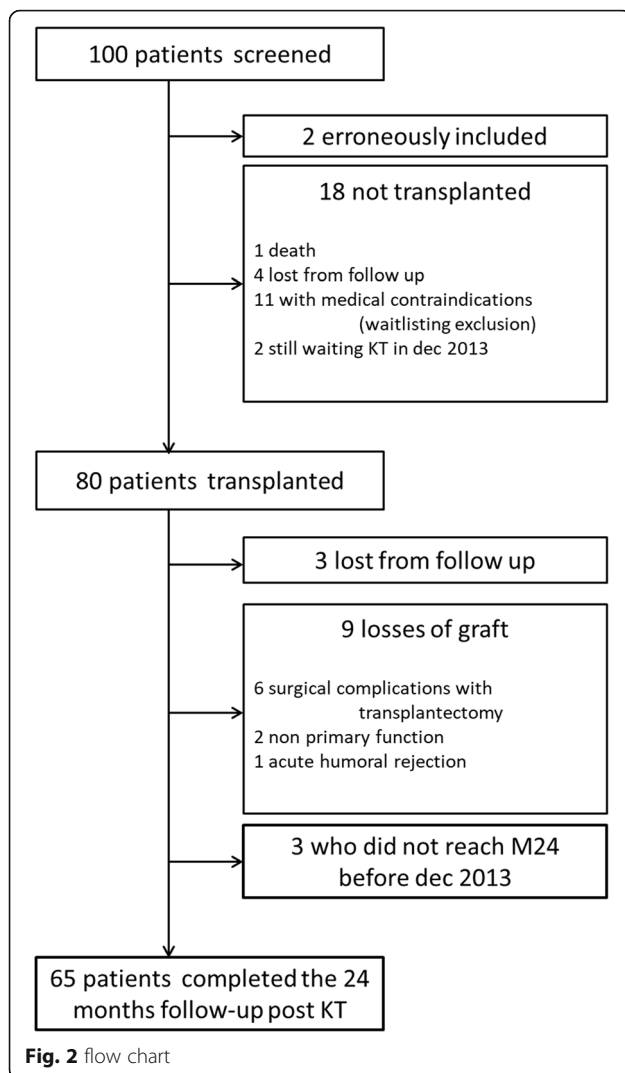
100 patients screened

2 erroneously included

18 not transplanted

1 death
4 lost from follow up
11 with medical contraindications (waitlisting exclusion)
2 still waiting KT in dec 2013

80 patients transplanted

3 lost from follow up

9 losses of graft

6 surgical complications with transplantectomy
2 non primary function
1 acute humoral rejection

3 who did not reach M24 before dec 2013

65 patients completed the 24 months follow-up post KT

**Fig. 2** flow chart